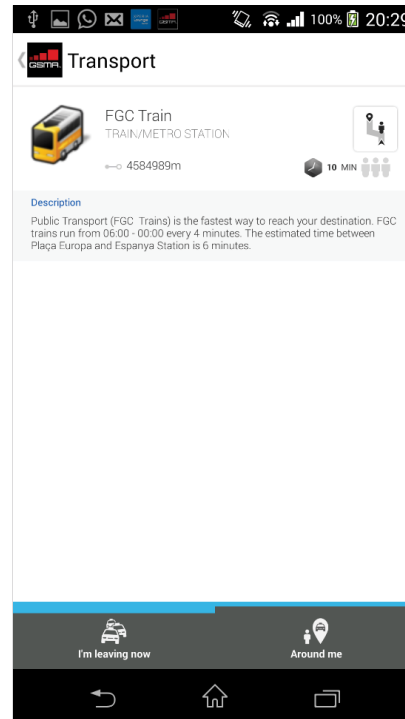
100% 20:29

GSMA Transport

FGC Train
TRAIN/METRO STATION

4584989m

10 MIN

Description

Public Transport (FGC Trains) is the fastest way to reach your destination. FGC trains run from 06:00 - 00:00 every 4 minutes. The estimated time between Plaça Europa and Espanya Station is 6 minutes.

I'm leaving now

Around me